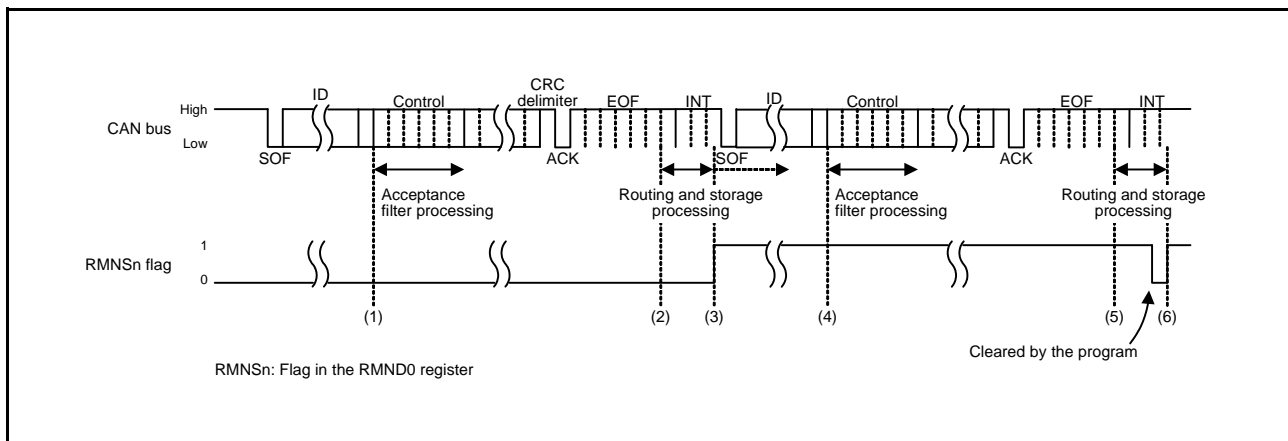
CAN bus
High
Low
SOF
ID
Control
CRC delimiter
ACK
EOF
INT
SOF
ID
Control
ACK
EOF
INT
Acceptance filter processing
Routing and storage processing
Acceptance filter processing
Routing and storage processing
RMNSn flag
1
0
(1)
(2)
(3)
(4)
(5)
(6)
Cleared by the program
RMNSn: Flag in the RMND0 register